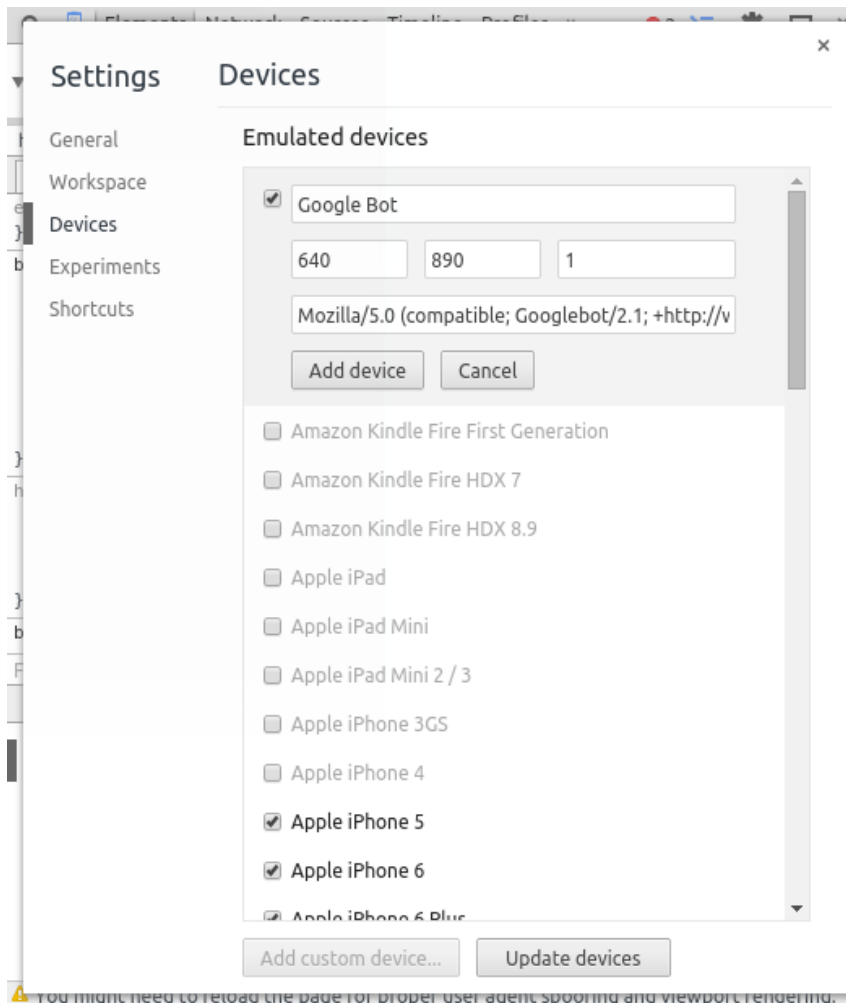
Elements Network Sources Timeline Profiles

×

Settings

General
Workspace
Devices
Experiments
Shortcuts

Devices

Emulated devices

Google Bot

640
890
1

Mozilla/5.0 (compatible; Googlebot/2.1; +http://v

Add device
Cancel

Amazon Kindle Fire First Generation
Amazon Kindle Fire HDX 7
Amazon Kindle Fire HDX 8.9
Apple iPad
Apple iPad Mini
Apple iPad Mini 2 / 3
Apple iPhone 3GS
Apple iPhone 4
Apple iPhone 5
Apple iPhone 6
Apple iPhone 6 Plus

Add custom device...
Update devices

You might need to reload the page for proper user agent spoofing and viewport rendering.